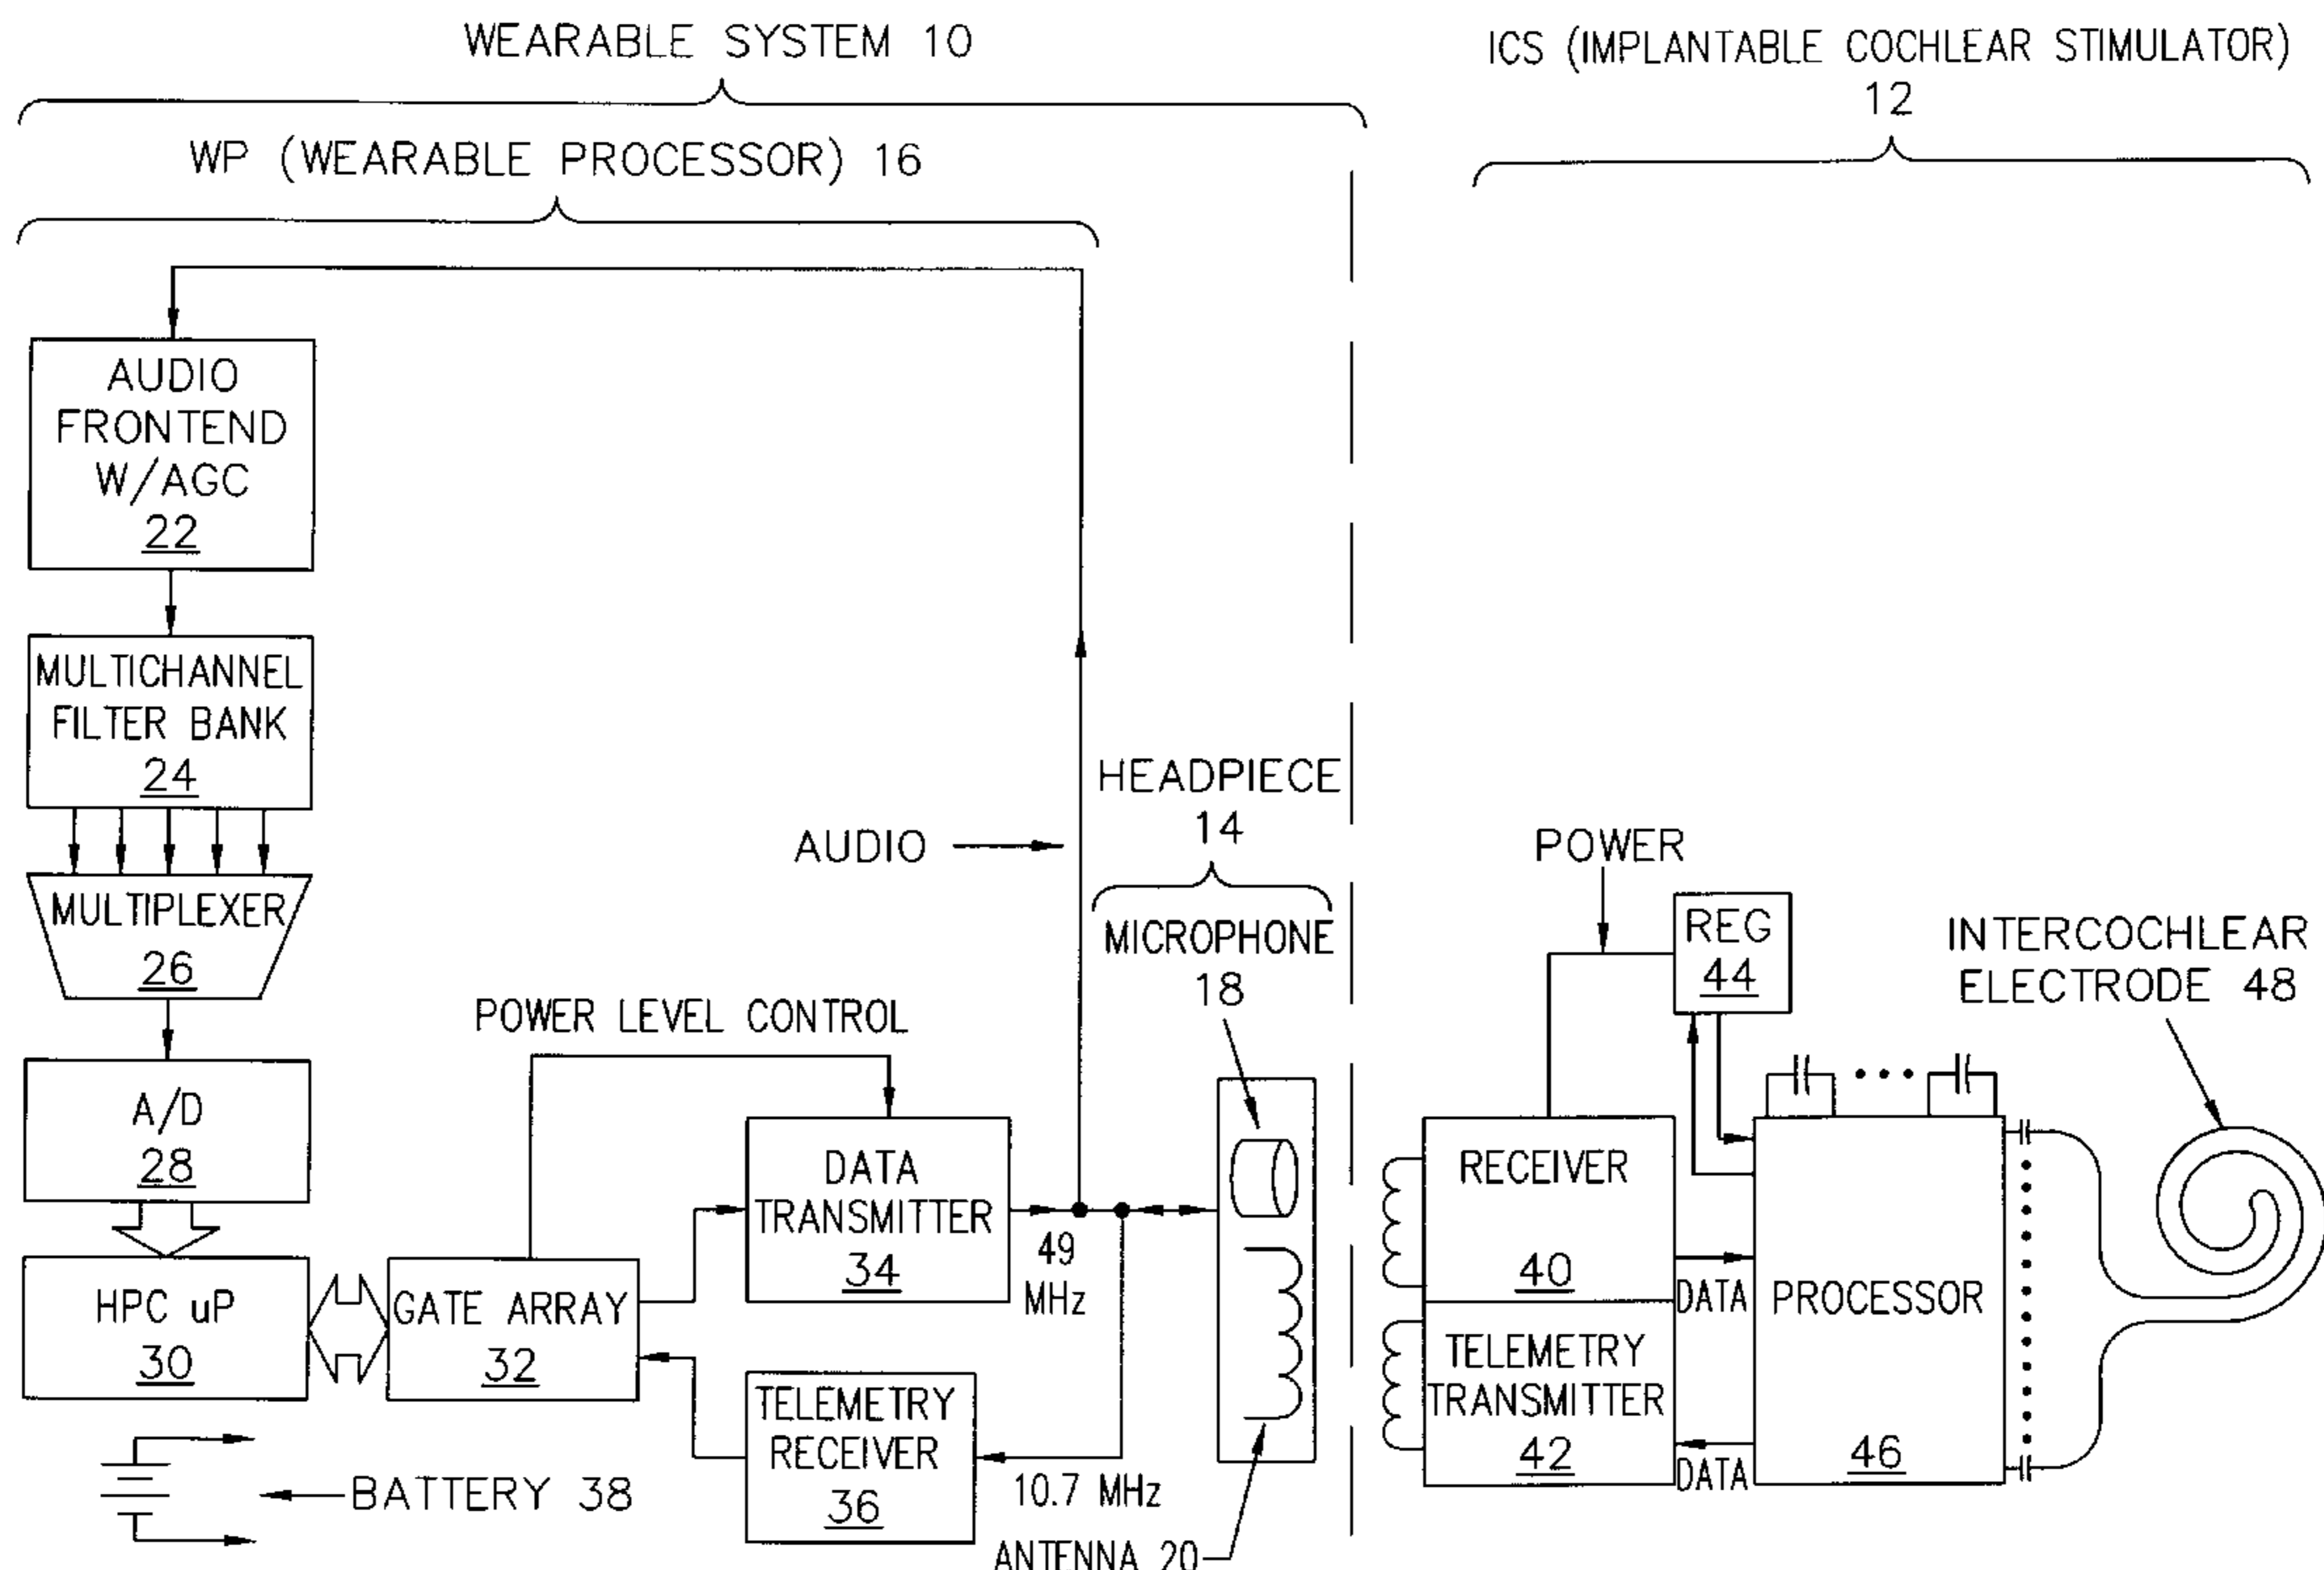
WEARABLE SYSTEM 10

ICS (IMPLANTABLE COCHLEAR STIMULATOR) 12

WP (WEARABLE PROCESSOR) 16

AUDIO FRONTEND W/AGC 22

MULTICHANNEL FILTER BANK 24

MULTIPLEXER 26

A/D 28

HPC uP 30

GATE ARRAY 32

POWER LEVEL CONTROL

DATA TRANSMITTER 34

TELEMETRY RECEIVER 36

BATTERY 38

AUDIO

HEADPIECE 14

MICROPHONE 18

49 MHz

10.7 MHz

ANTENNA 20

POWER

REG 44

INTERCOCHLEAR ELECTRODE 48

RECEIVER 40

TELEMETRY TRANSMITTER 42

DATA

DATA

PROCESSOR 46